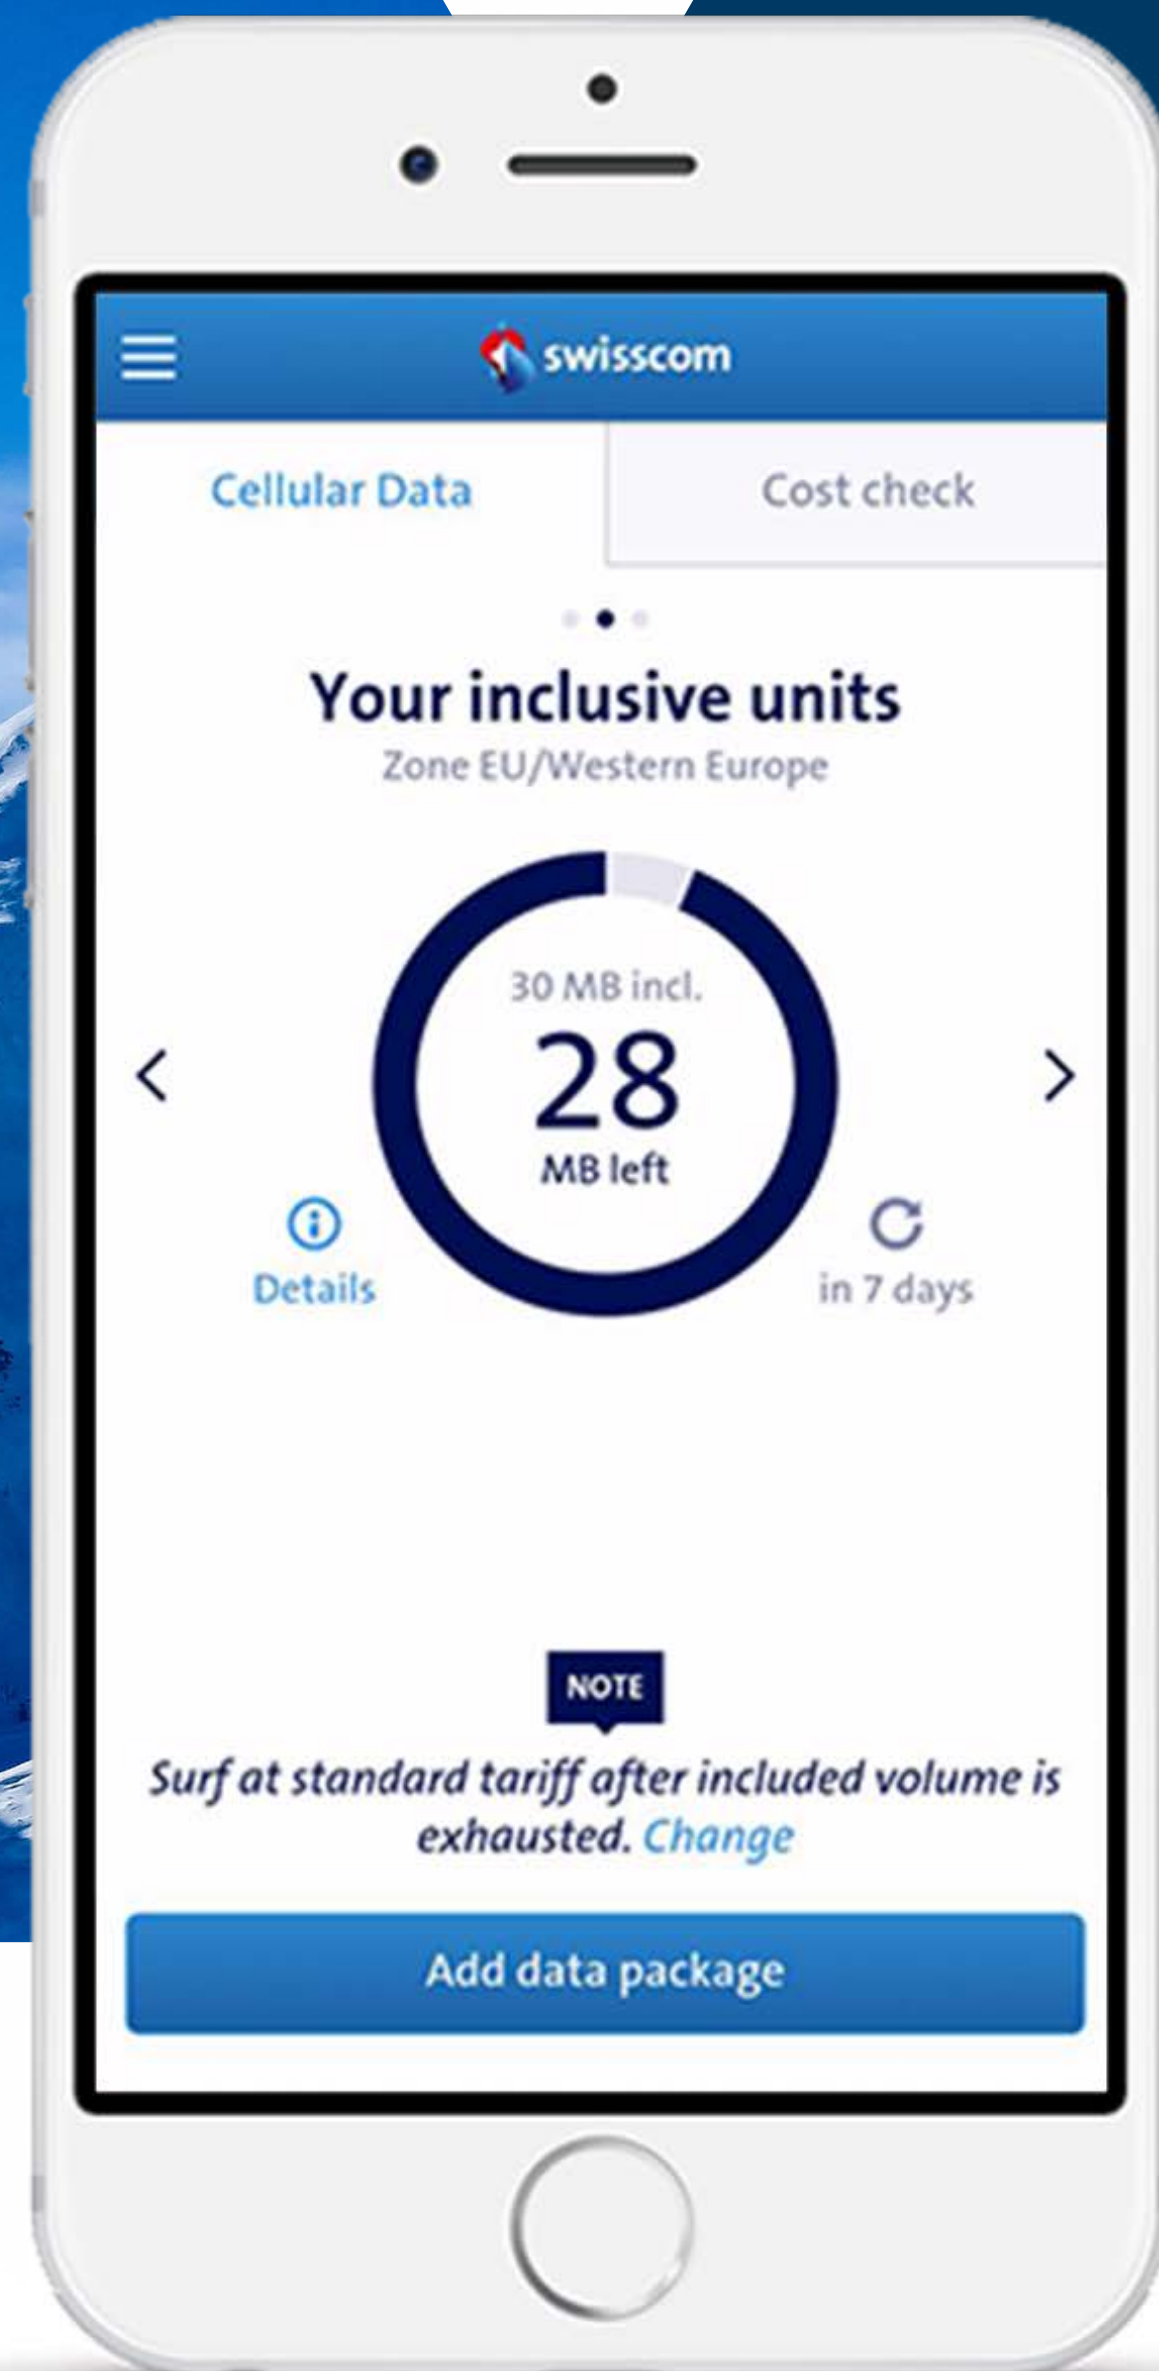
swisscom

Cellular Data

Cost check

Your inclusive units

Zone EU/Western Europe

30 MB incl.

28

MB left

Details

in 7 days

NOTE

Surf at standard tariff after included volume is exhausted. Change

Add data package